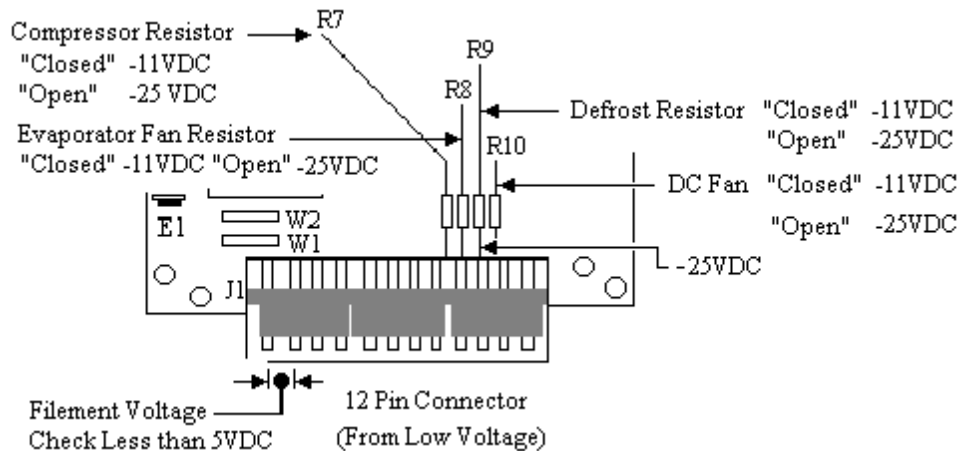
Compressor Resistor
"Closed" -11VDC
"Open" -25 VDC

R7

R9

R8

Defrost Resistor "Closed" -11VDC
"Open" -25VDC

Evaporator Fan Resistor
"Closed" -11VDC "Open" -25VDC

R10

DC Fan "Closed" -11VDC
"Open" -25VDC

E1

W2

W1

J1

-25VDC

Filement Voltage
Check Less than 5VDC

12 Pin Connector
(From Low Voltage)